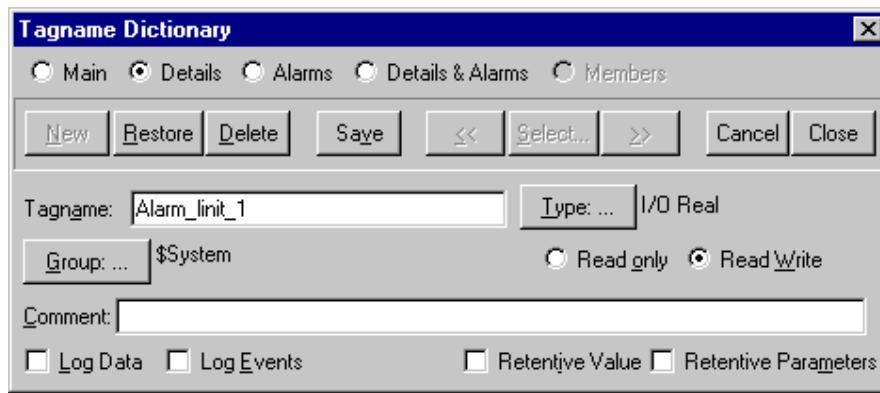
Tagname Dictionary

Main  Details  Alarms  Details & Alarms  Members

New  Restore  Delete  Save  <<  Select...  >>  Cancel  Close

Tagname: Alarm_linit_1  Type: ...  I/O Real

Group: ...  $System  Read only  Read Write

Comment:

Log Data  Log Events  Retentive Value  Retentive Parameters